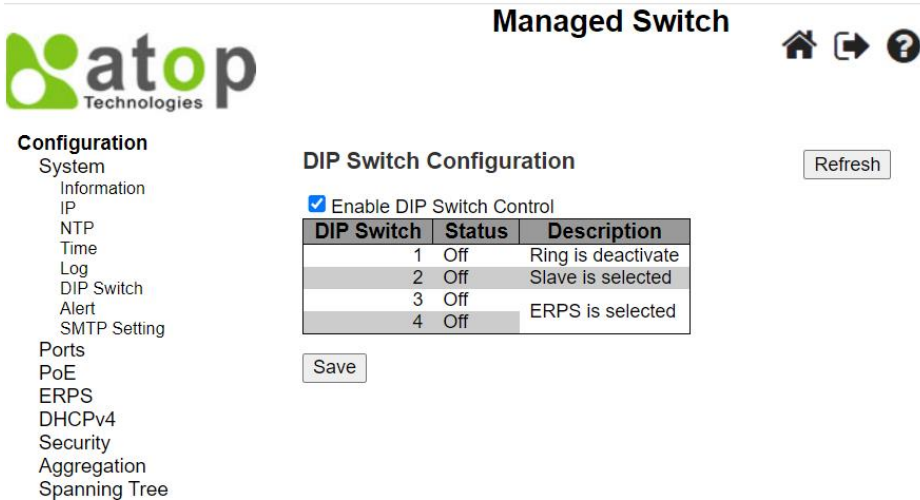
atop Technologies

Managed Switch

Configuration
System
Information
IP
NTP
Time
Log
DIP Switch
Alert
SMTP Setting
Ports
PoE
ERPS
DHCPv4
Security
Aggregation
Spanning Tree

DIP Switch Configuration

Refresh

Enable DIP Switch Control

| DIP Switch | Status | Description |
|---|---|---|
| 1 | Off | Ring is deactivate |
| 2 | Off | Slave is selected |
| 3 | Off | ERPS is selected |
| 4 | Off | |

Save